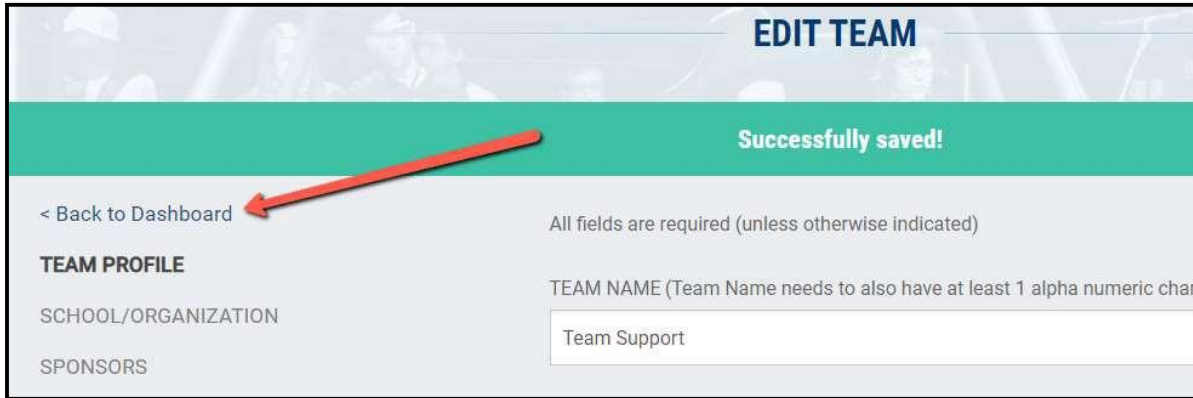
EDIT TEAM

Successfully saved!

< Back to Dashboard

TEAM PROFILE

SCHOOL/ORGANIZATION

SPONSORS

All fields are required (unless otherwise indicated)

TEAM NAME (Team Name needs to also have at least 1 alpha numeric char

Team Support